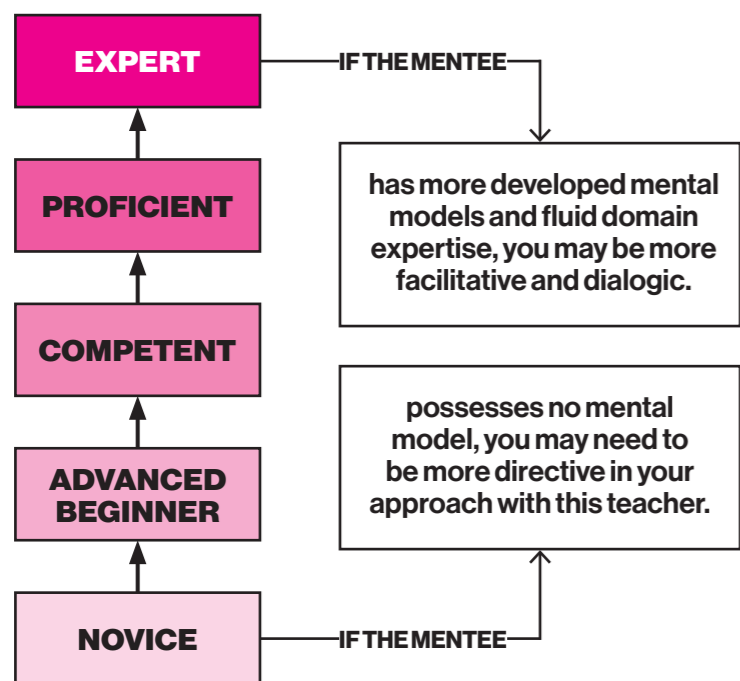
EXPERT

IF THE MENTEE

has more developed mental models and fluid domain expertise, you may be more facilitative and dialogic.

PROFICIENT

COMPETENT

possesses no mental model, you may need to be more directive in your approach with this teacher.

ADVANCED BEGINNER

NOVICE

IF THE MENTEE